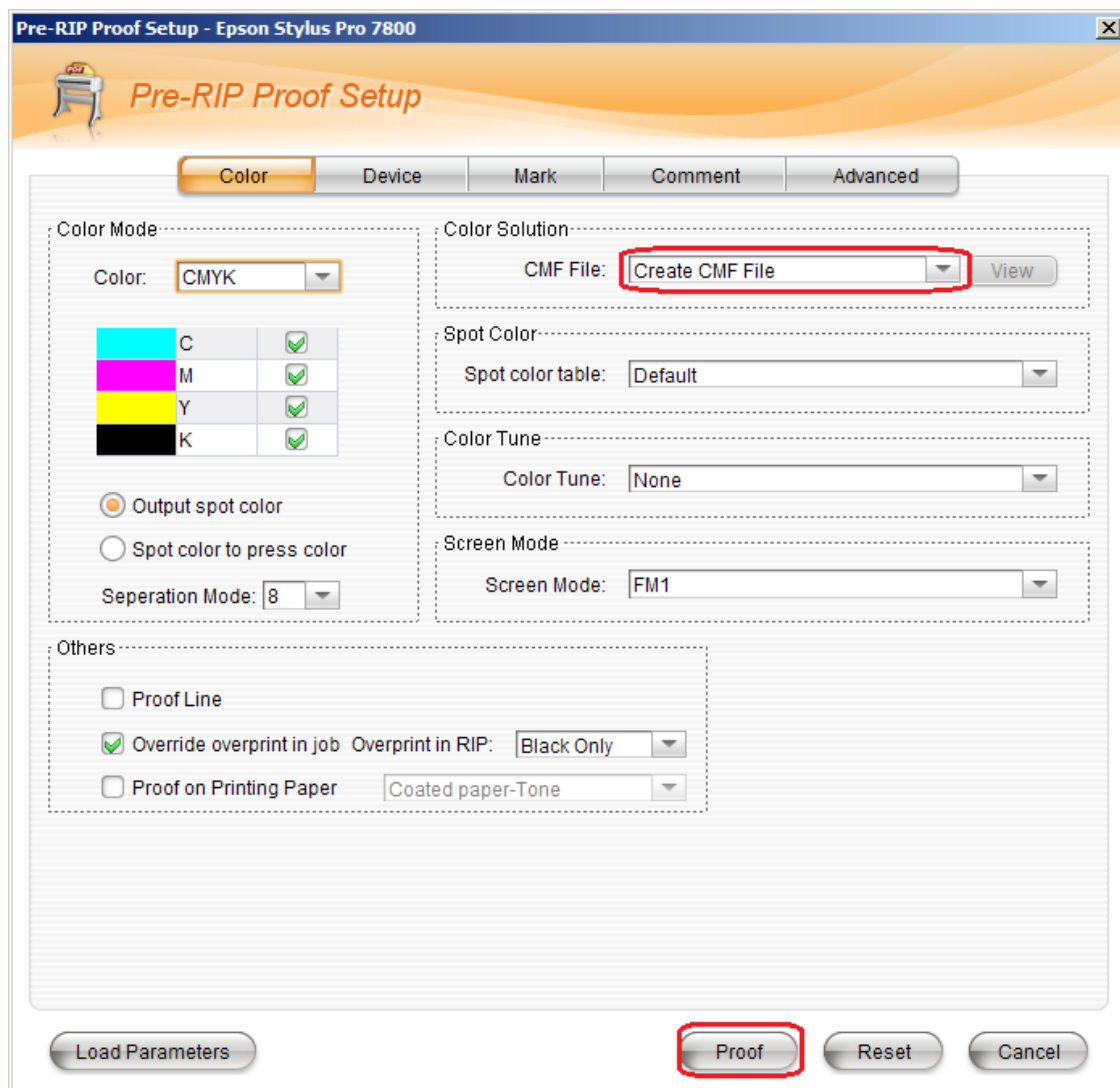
Pre-RIP Proof Setup - Epson Stylus Pro 7800

Pre-RIP Proof Setup

Color | Device | Mark | Comment | Advanced

Color Mode

Color: CMYK

| | |
|---|---|
| C | |
| M | |
| Y | |
| K | |

Output spot color

Spot color to press color

Seperation Mode: 8

Color Solution

CMF File: Create CMF File View

Spot Color

Spot color table: Default

Color Tune

Color Tune: None

Screen Mode

Screen Mode: FM1

Others

Proof Line

Override overprint in job Overprint in RIP: Black Only

Proof on Printing Paper Coated paper-Tone

Load Parameters

Proof Reset Cancel